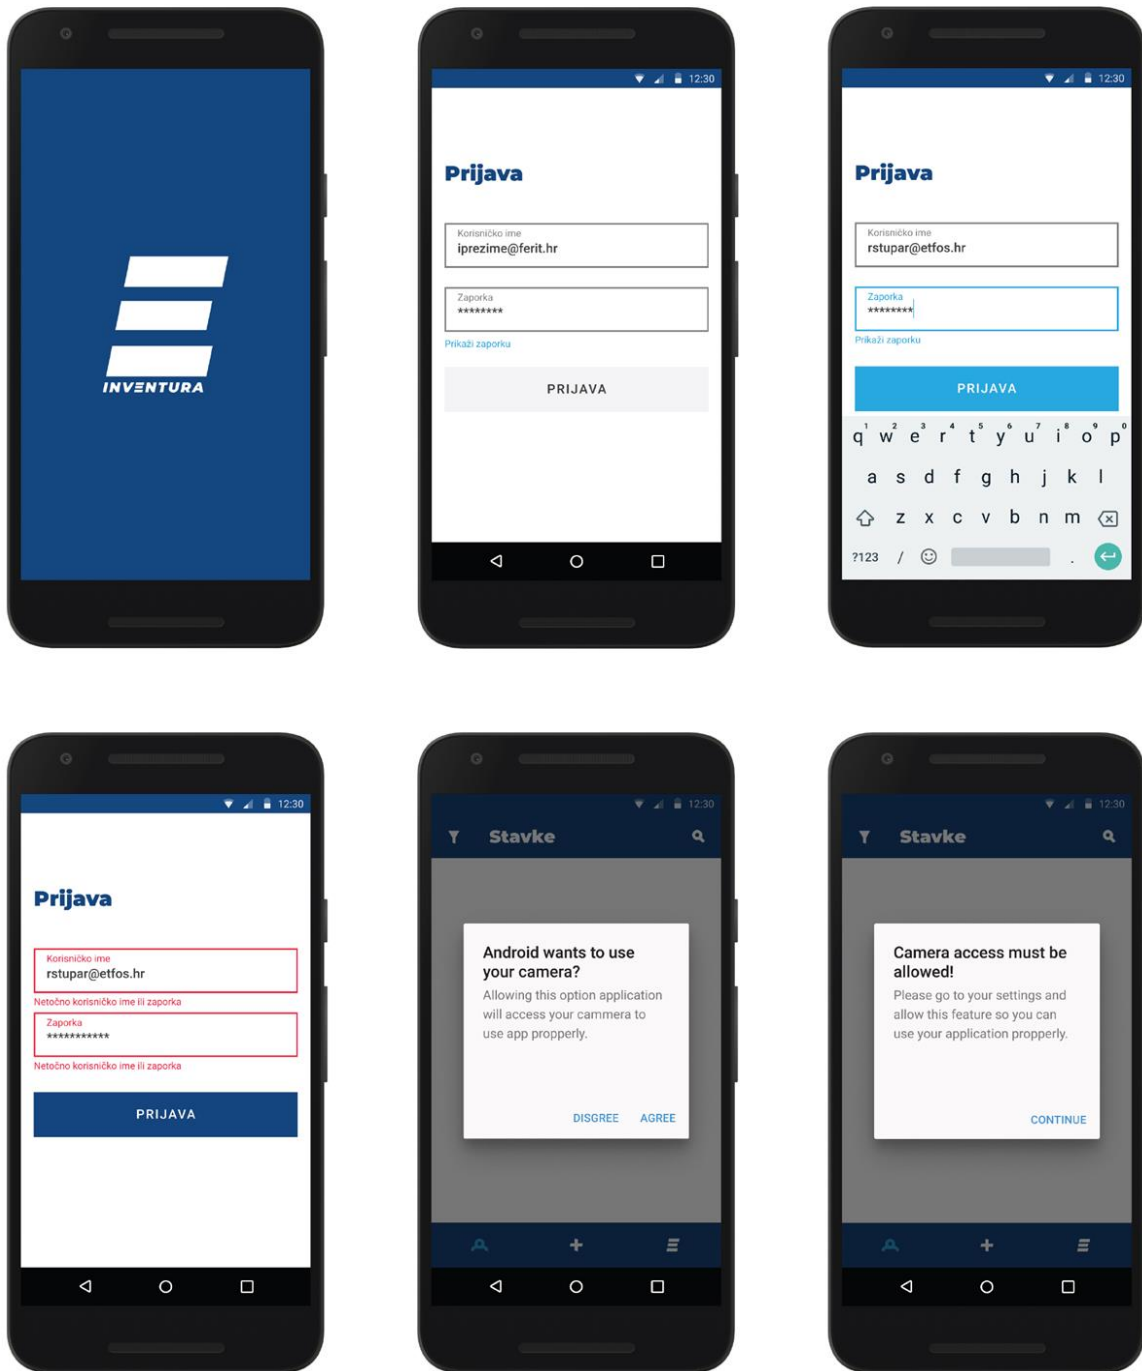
INVENTURA

12:30

Prijava

Korisničko ime
iprezime@ferit.hr

Zaporka
********

Prikaži zaporku

PRIJAVA

12:30

Prijava

Korisničko ime
rstupar@etfos.hr

Zaporka
********

Prikaži zaporku

PRIJAVA

q w e r t y u i o p
a s d f g h j k l
z x c v b n m
?123 / .

12:30

Prijava

Korisničko ime
rstupar@etfos.hr
Netočno korisničko ime ili zaporka

Zaporka
***********
Netočno korisničko ime ili zaporka

PRIJAVA

12:30

Stavke

Android wants to use your camera?
Allowing this option application will access your cammera to use app propperly.

DISGREE AGREE

12:30

Stavke

Camera access must be allowed!
Please go to your settings and allow this feature so you can use your application propperly.

CONTINUE